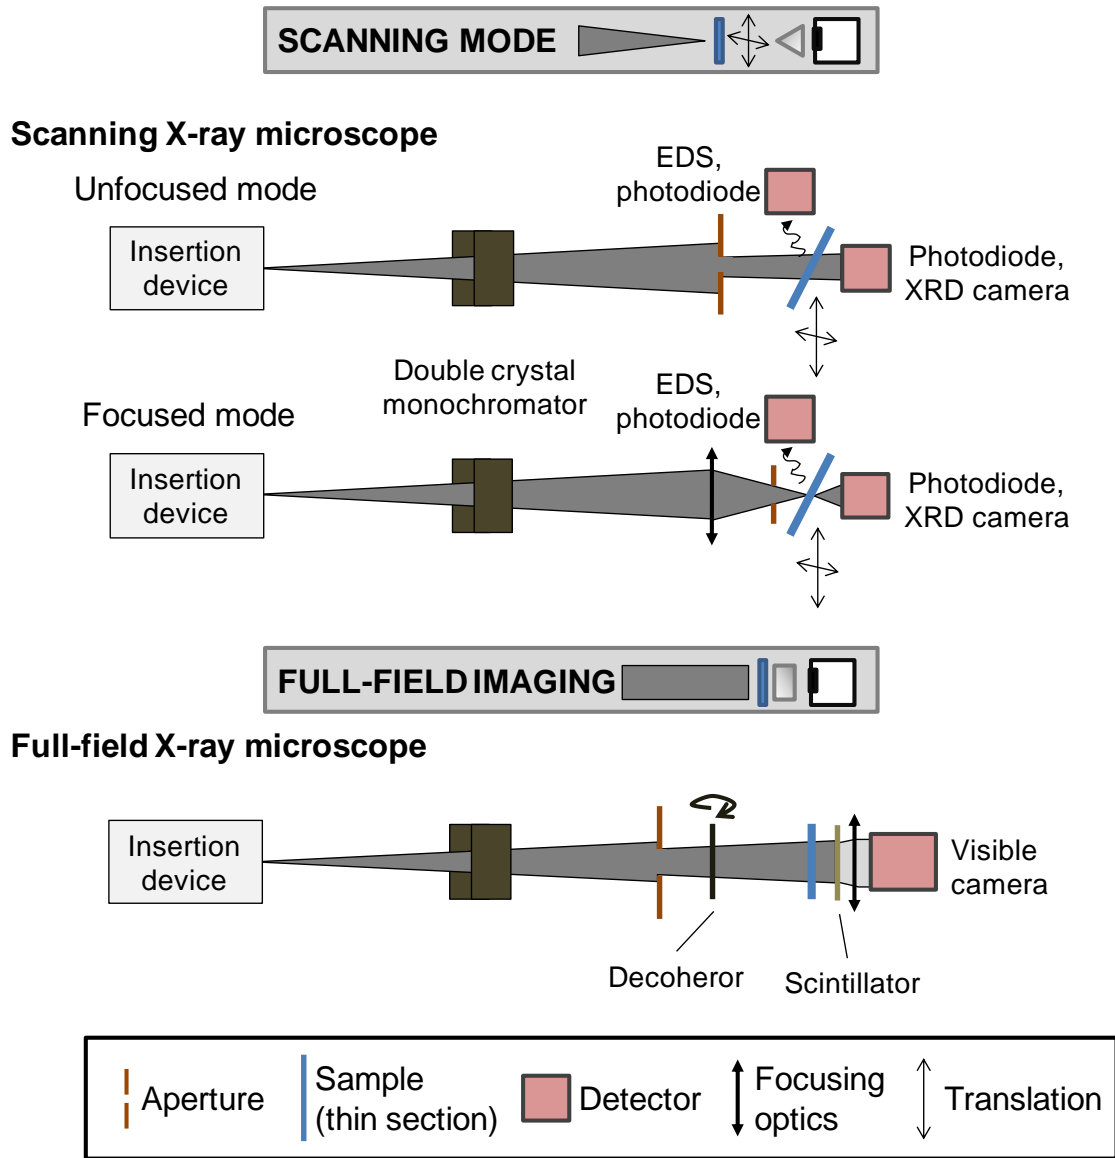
SCANNING MODE

Scanning X-ray microscope

Unfocused mode

Insertion device

EDS, photodiode

Photodiode, XRD camera

Double crystal monochromator

Focused mode

Insertion device

EDS, photodiode

Photodiode, XRD camera

FULL-FIELD IMAGING

Full-field X-ray microscope

Insertion device

Visible camera

Decoheror

Scintillator

Aperture

Sample (thin section)

Detector

Focusing optics

Translation